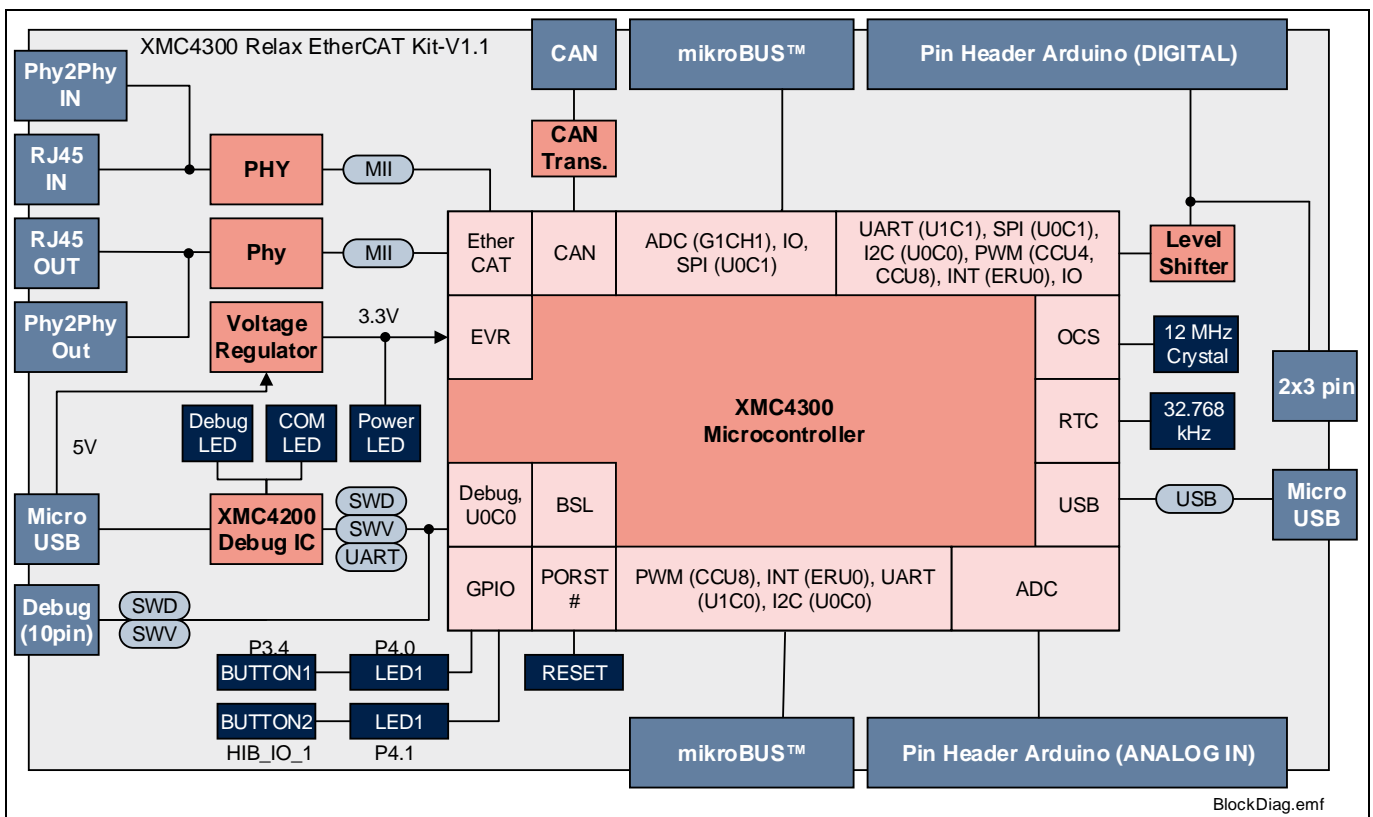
XMC4300 Relax EtherCAT Kit-V1.1

CAN

mikroBUS™

Pin Header Arduino (DIGITAL)

Phy2Phy IN

RJ45 IN

PHY

MII

CAN Trans.

RJ45 OUT

Phy

MII

Ether CAT

CAN

ADC (G1CH1), IO, SPI (U0C1)

UART (U1C1), SPI (U0C1), I2C (U0C0), PWM (CCU4, CCU8), INT (ERU0), IO

Level Shifter

Phy2Phy Out

Voltage Regulator

3.3V

EVR

OCS

12 MHz Crystal

2x3 pin

5V

Debug LED

COM LED

Power LED

XMC4300 Microcontroller

RTC

32.768 kHz

Micro USB

XMC4200 Debug IC

SWD

SWV

UART

Debug, U0C0

BSL

USB

USB

Micro USB

Debug (10pin)

SWD

SWV

GPIO

PORST #

PWM (CCU8), INT (ERU0), UART (U1C0), I2C (U0C0)

ADC

P3.4

P4.0

BUTTON1

LED1

RESET

BUTTON2

LED1

HIB_IO_1

P4.1

mikroBUS™

Pin Header Arduino (ANALOG IN)

BlockDiag.emf